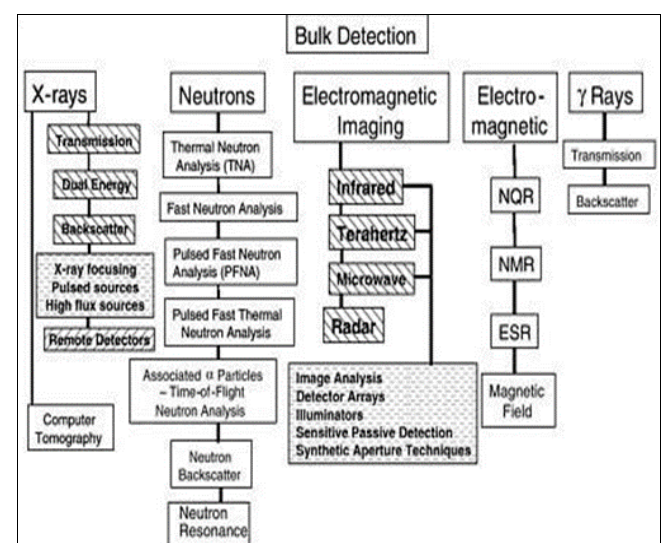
Bulk Detection

X-rays

Transmission

Dual Energy

Backscatter

X-ray focusing
Pulsed sources
High flux sources

Remote Detectors

Computer Tomography

Neutrons

Thermal Neutron Analysis (TNA)

Fast Neutron Analysis

Pulsed Fast Neutron Analysis (PFNA)

Pulsed Fast Thermal Neutron Analysis

Associated $\alpha$ Particles – Time-of-Flight Neutron Analysis

Neutron Backscatter

Neutron Resonance

Electromagnetic Imaging

Infrared

Terahertz

Microwave

Radar

Image Analysis
Detector Arrays
Illuminators
Sensitive Passive Detection
Synthetic Aperture Techniques

Electro-magnetic

NQR

NMR

ESR

Magnetic Field

$\gamma$ Rays

Transmission

Backscatter